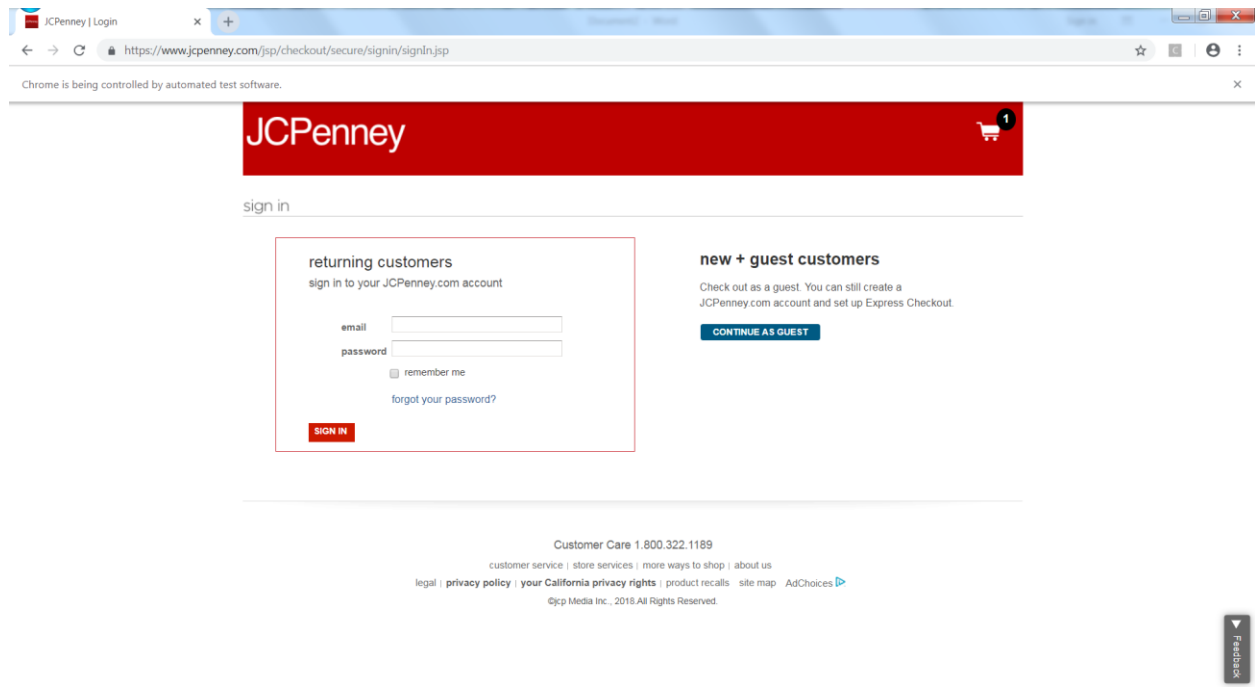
JCPenney | Login ×

https://www.jcpenney.com/jsp/checkout/secure/signin/signIn.jsp

Chrome is being controlled by automated test software. ×

JCPenney

1

sign in

returning customers
sign in to your JCPenney.com account

email
password
remember me

forgot your password?

SIGN IN

new + guest customers
Check out as a guest. You can still create a JCPenney.com account and set up Express Checkout.

CONTINUE AS GUEST

Customer Care 1.800.322.1189

customer service | store services | more ways to shop | about us

legal | privacy policy | your California privacy rights | product recalls site map AdChoices

©jcp Media Inc., 2018.All Rights Reserved.

Feedback